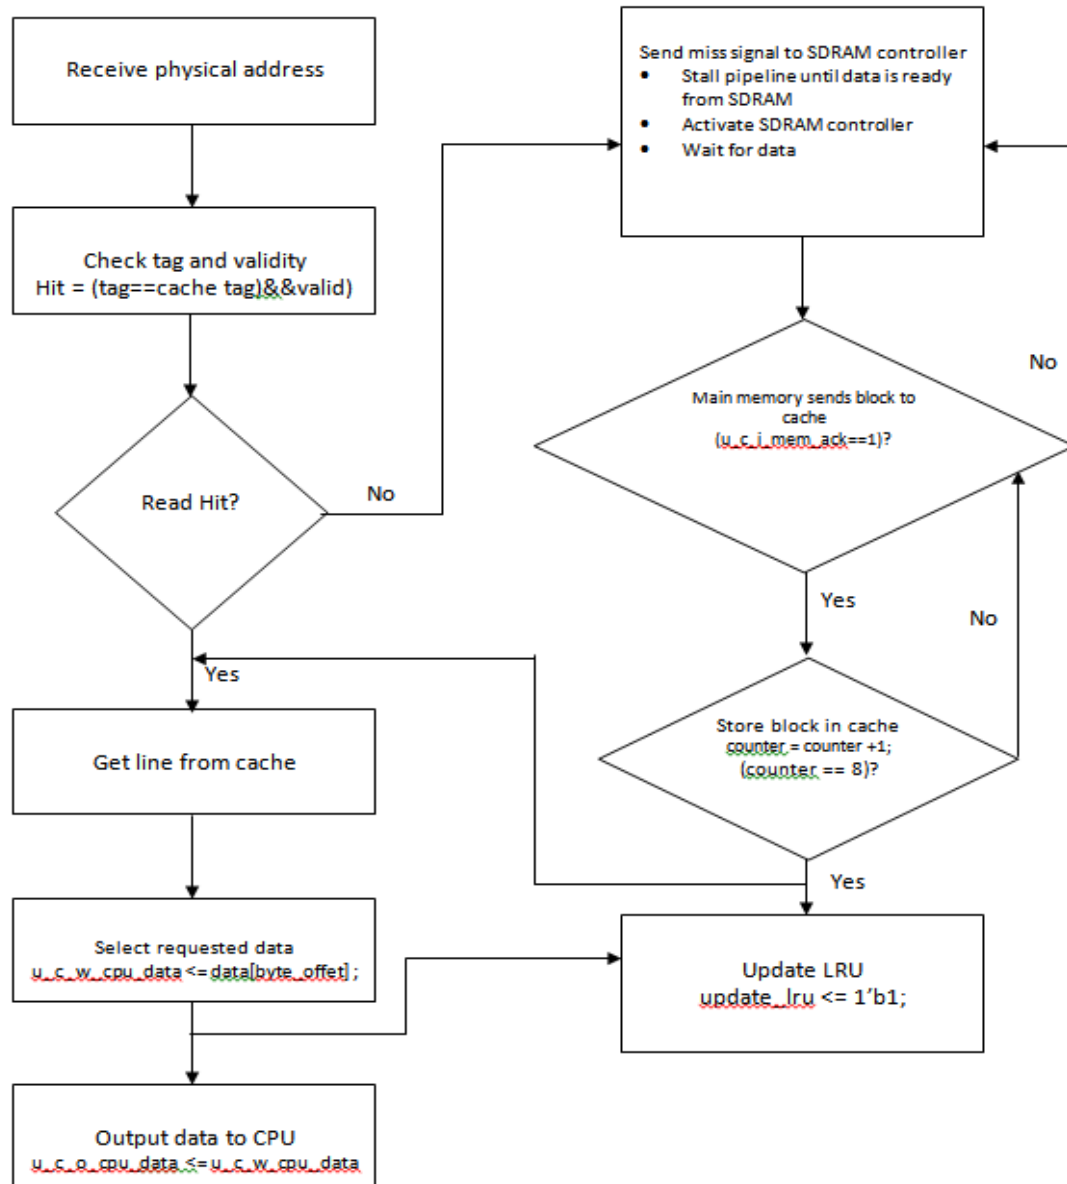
Receive physical address

Check tag and validity
Hit = (tag==cache tag)&&valid)

Read Hit?

No

Yes

Get line from cache

Select requested data
u_c_w_cpu_data <= data[byte_offet] ;

Output data to CPU
u_c_o_cpu_data <= u_c_w_cpu_data

Send miss signal to SDRAM controller
- Stall pipeline until data is ready from SDRAM
- Activate SDRAM controller
- Wait for data

No

Main memory sends block to cache
(u_c_i_mem_ack==1)?

Yes

No

Store block in cache
counter = counter +1;
(counter == 8)?

Yes

Update LRU
update_lru <= 1'b1;